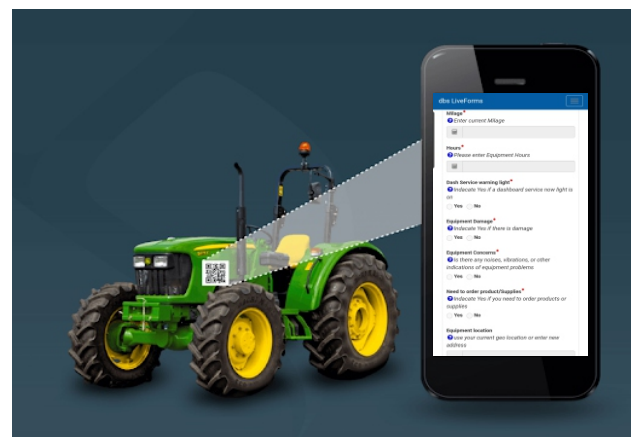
dbs LiveForms

Milage*
Enter current Milage

Hours*
Please enter Equipment Hours

Dash Service warning light*
Indicate Yes if a dashboard service now light is on
Yes No

Equipment Damage*
Indicate Yes if there is damage
Yes No

Equipment Concerns*
Is there any noises, vibrations, or other indications of equipment problems
Yes No

Need to order product/Supplies*
Indicate Yes if you need to order products or supplies
Yes No

Equipment location
use your current geo location or enter new address